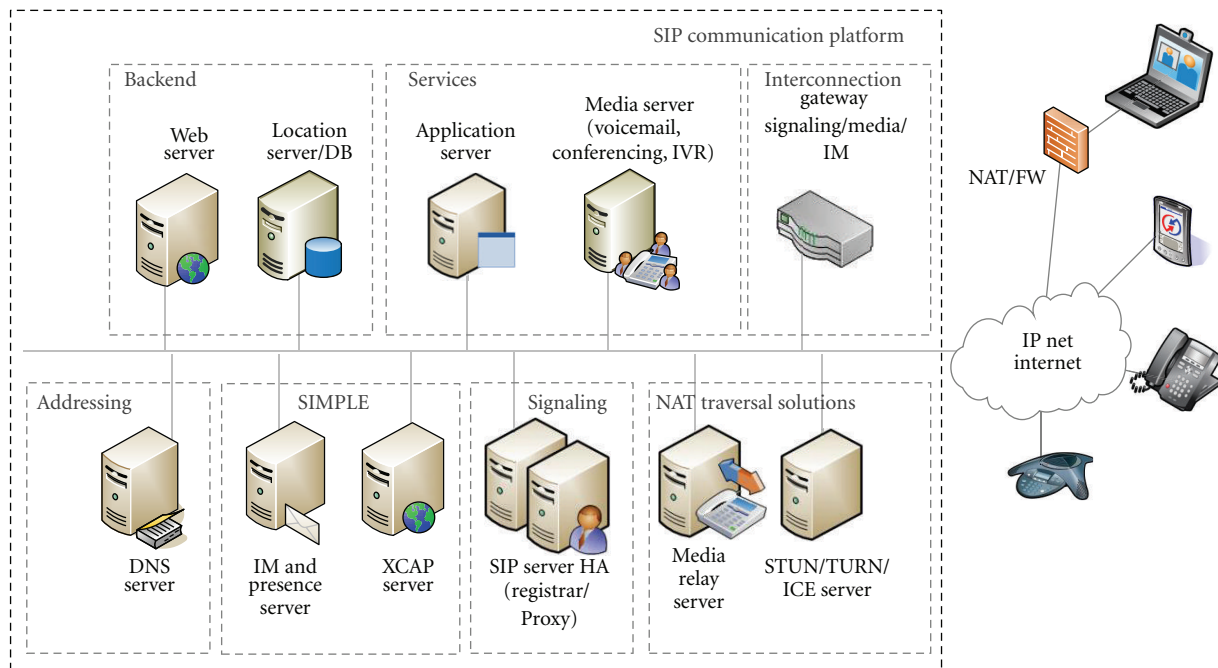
SIP communication platform

Backend

Web server

Location server/DB

Services

Application server

Media server (voicemail, conferencing, IVR)

Interconnection gateway signaling/media/ IM

NAT/FW

IP net internet

Addressing

DNS server

SIMPLE

IM and presence server

XCAP server

Signaling

SIP server HA (registrar/ Proxy)

NAT traversal solutions

Media relay server

STUN/TURN/ ICE server